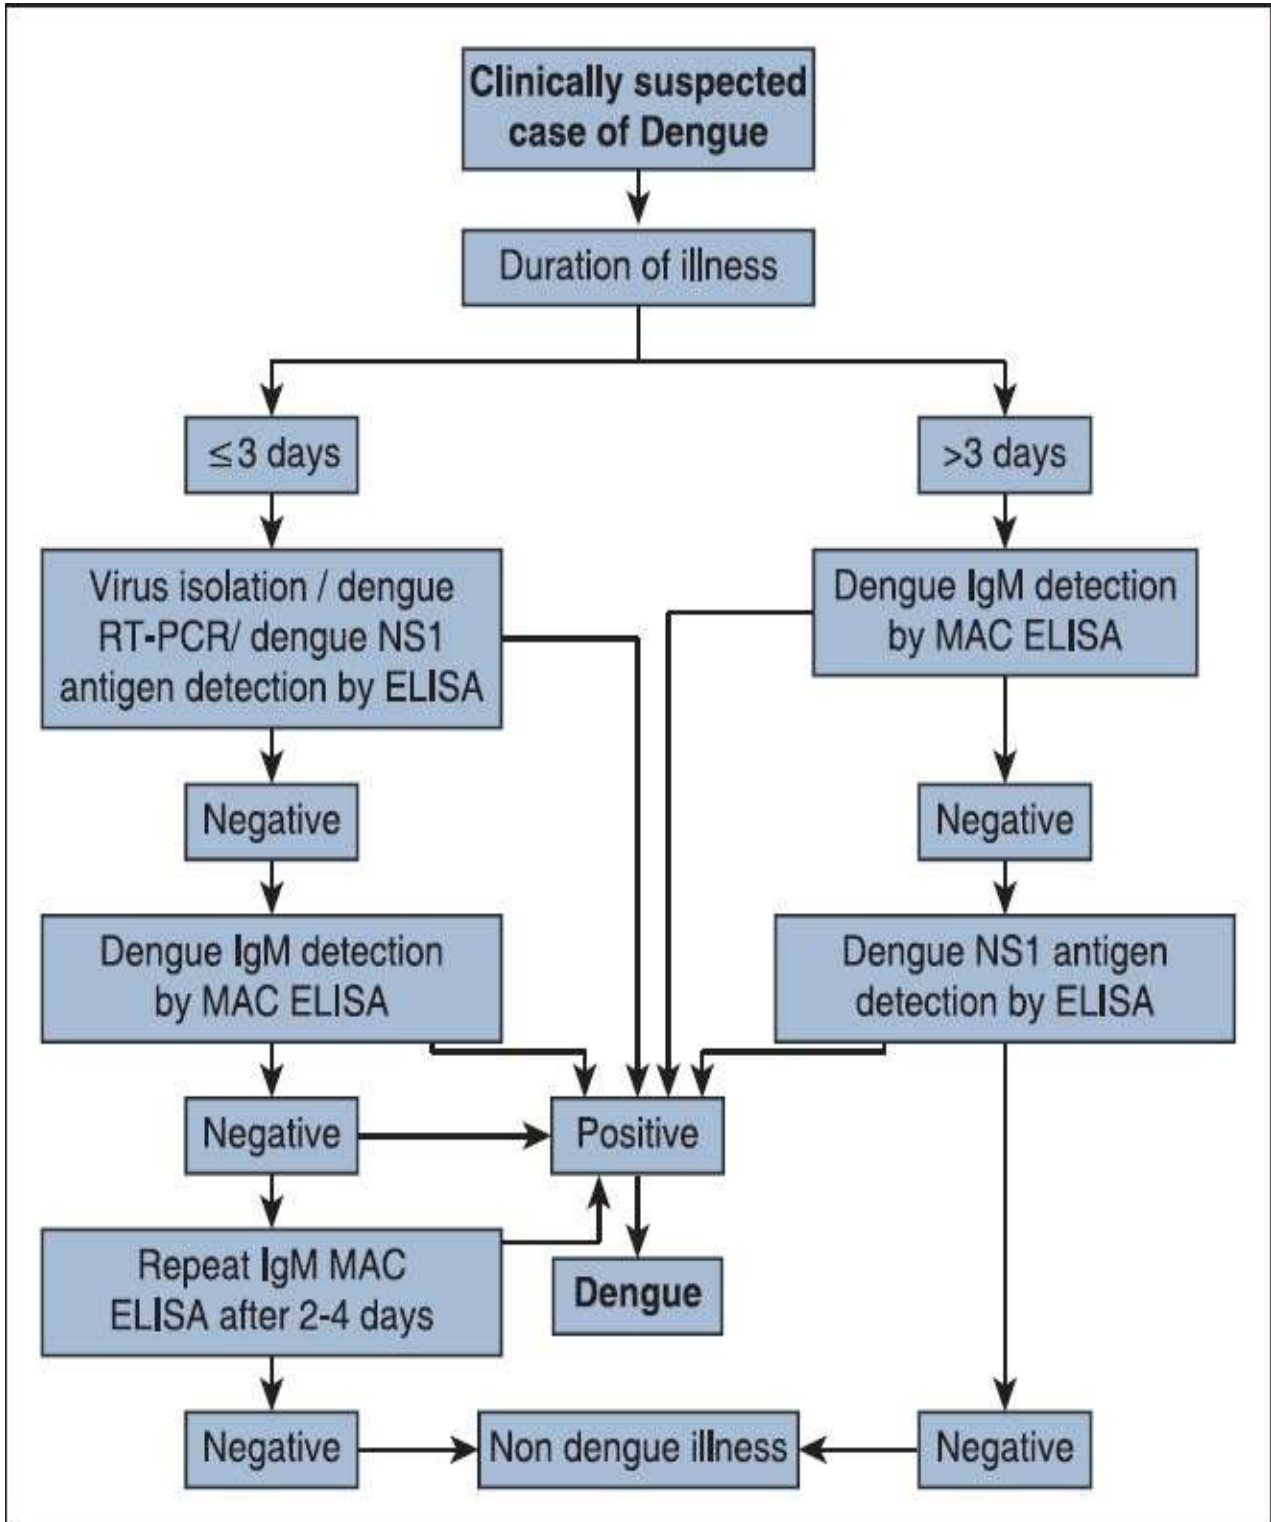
Clinically suspected case of Dengue

Duration of illness

$\leq$3 days

>3 days

Virus isolation / dengue RT-PCR/ dengue NS1 antigen detection by ELISA

Dengue IgM detection by MAC ELISA

Negative

Negative

Dengue IgM detection by MAC ELISA

Dengue NS1 antigen detection by ELISA

Negative

Positive

Repeat IgM MAC ELISA after 2-4 days

Dengue

Negative

Non dengue illness

Negative